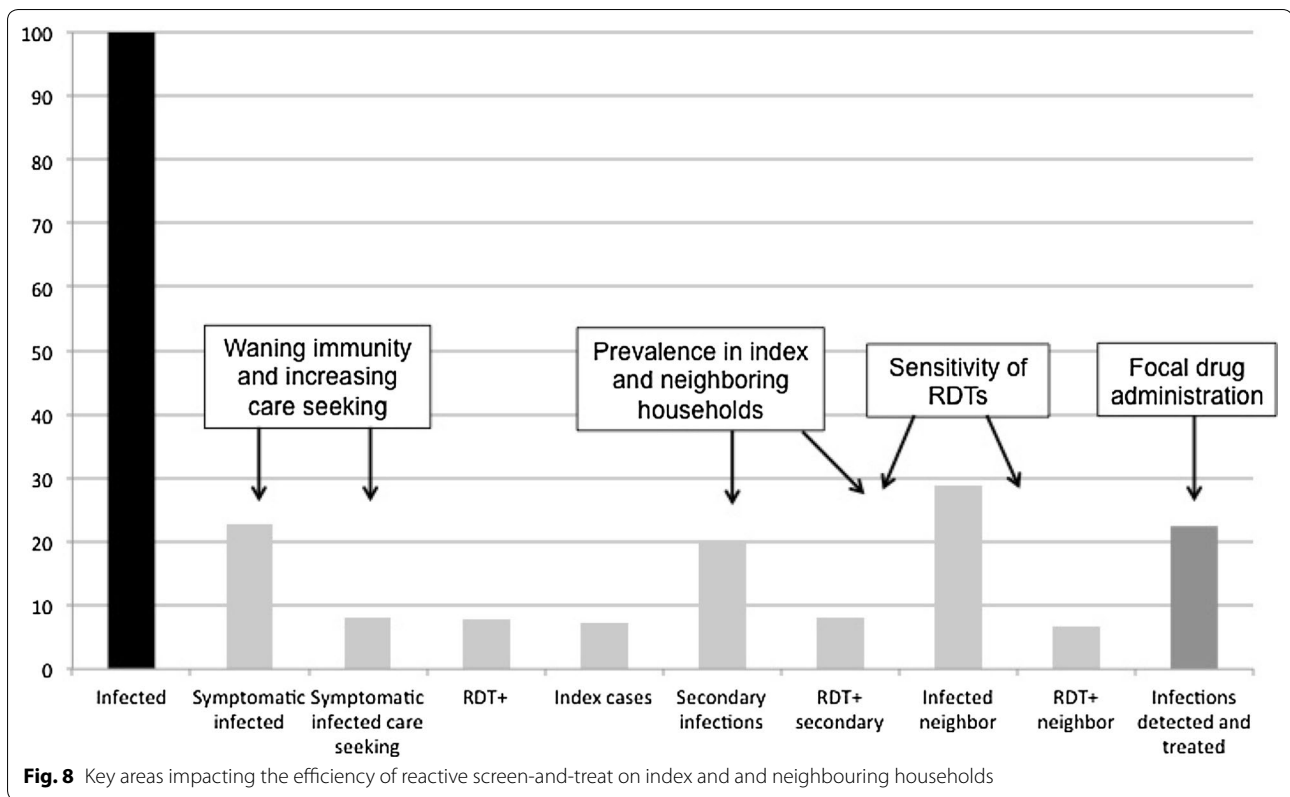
100
90
80
70
60
50
40
30
20
10
0

Waning immunity and increasing care seeking

Prevalence in index and neighboring households

Sensitivity of RDTs

Focal drug administration

Infected
Symptomatic infected
Symptomatic infected care seeking
RDT+
Index cases
Secondary infections
RDT+ secondary
Infected neighbor
RDT+ neighbor
Infections detected and treated

**Fig. 8** Key areas impacting the efficiency of reactive screen-and-treat on index and and neighbouring households